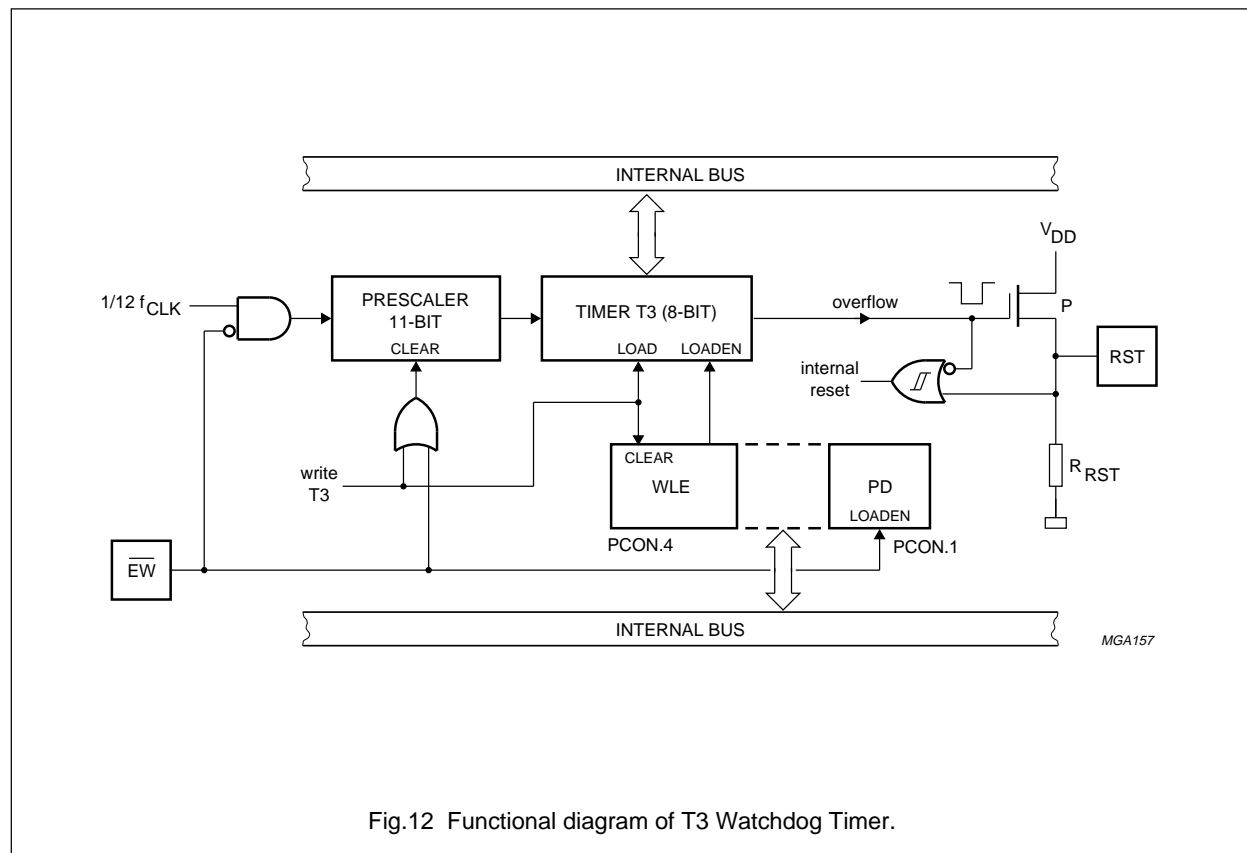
INTERNAL BUS

$V_{DD}$

$1/12\ f_{CLK}$

PRESCALER 11-BIT

CLEAR

TIMER T3 (8-BIT)

LOAD

LOADEN

overflow

P

RST

internal reset

write T3

CLEAR

WLE

PD

LOADEN

$R_{RST}$

PCON.4

PCON.1

$\overline{EW}$

INTERNAL BUS

MGA157

Fig.12 Functional diagram of T3 Watchdog Timer.